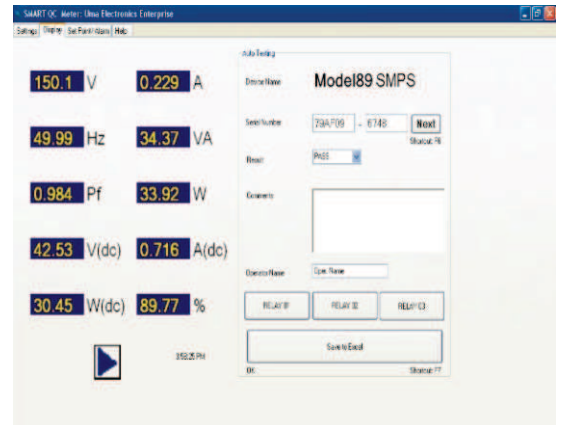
SMART QC Meter: Uma Electronics Enterprise

Settings Display Set Point/Alarm Help

150.1 V
0.229 A
49.99 Hz
34.37 VA
0.984 Pf
33.92 W
42.53 V(dc)
0.716 A(dc)
30.45 W(dc)
89.77 %

3:52:25 PM

Auto Testing

Device Name
Model89 SMPS

Serial Number
79AF09 - 6748
Next
Shortcut: F6

Result
PASS

Comments

Operator Name
Oper. Name

RELAY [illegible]
RELAY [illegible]
RELAY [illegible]

Save to Excel

OK
Shortcut: F7